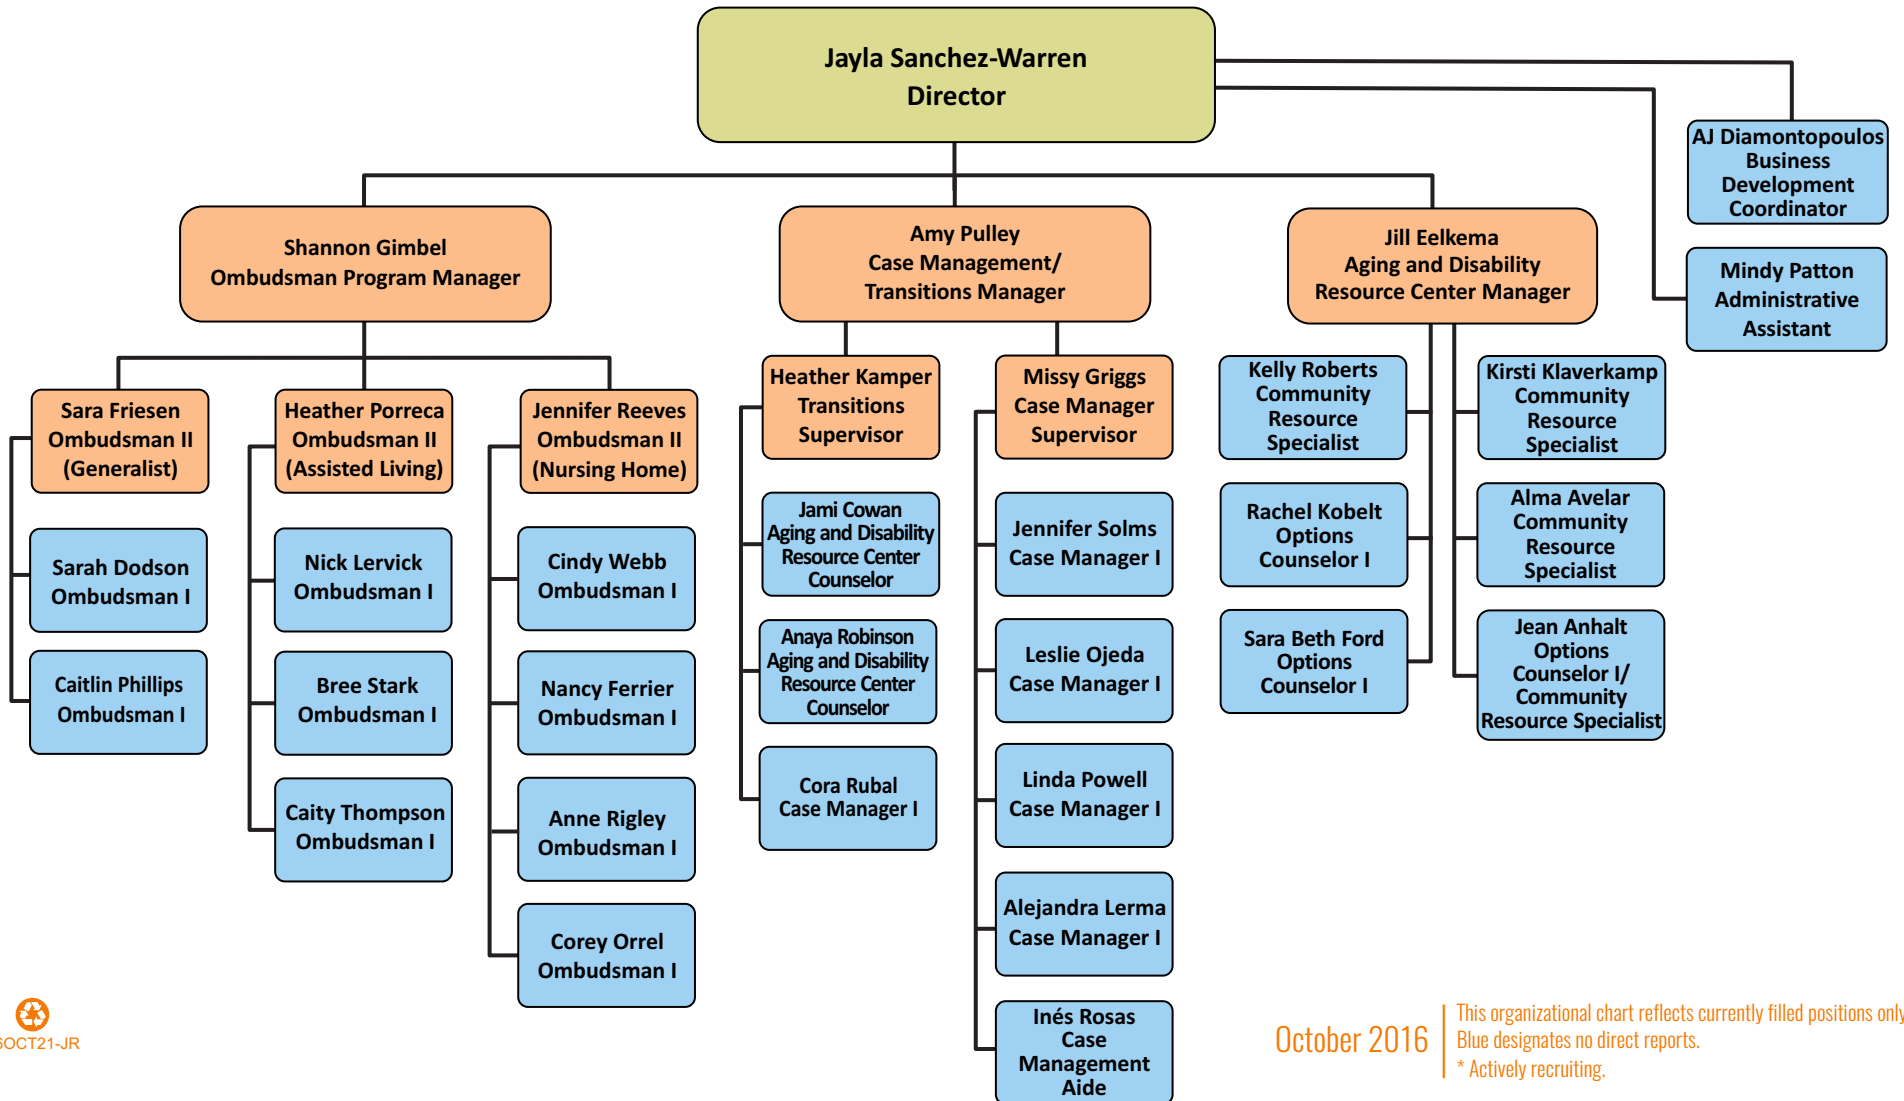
Jayla Sanchez-Warren
Director

AJ Diamontopoulos
Business Development Coordinator

Mindy Patton
Administrative Assistant

Shannon Gimbel
Ombudsman Program Manager

Amy Pulley
Case Management/ Transitions Manager

Jill Eelkema
Aging and Disability Resource Center Manager

Sara Friesen
Ombudsman II (Generalist)

Sarah Dodson
Ombudsman I

Caitlin Phillips
Ombudsman I

Heather Porreca
Ombudsman II (Assisted Living)

Nick Lervick
Ombudsman I

Bree Stark
Ombudsman I

Caity Thompson
Ombudsman I

Jennifer Reeves
Ombudsman II (Nursing Home)

Cindy Webb
Ombudsman I

Nancy Ferrier
Ombudsman I

Anne Rigley
Ombudsman I

Corey Orrel
Ombudsman I

Heather Kamper
Transitions Supervisor

Jami Cowan
Aging and Disability Resource Center Counselor

Anaya Robinson
Aging and Disability Resource Center Counselor

Cora Rubal
Case Manager I

Missy Griggs
Case Manager Supervisor

Jennifer Solms
Case Manager I

Leslie Ojeda
Case Manager I

Linda Powell
Case Manager I

Alejandra Lerma
Case Manager I

Inés Rosas
Case Management Aide

Kelly Roberts
Community Resource Specialist

Rachel Kobelt
Options Counselor I

Sara Beth Ford
Options Counselor I

Kirsti Klaverkamp
Community Resource Specialist

Alma Avelar
Community Resource Specialist

Jean Anhalt
Options Counselor I/ Community Resource Specialist

OCT21-JR

October 2016

This organizational chart reflects currently filled positions only
Blue designates no direct reports.
* Actively recruiting.